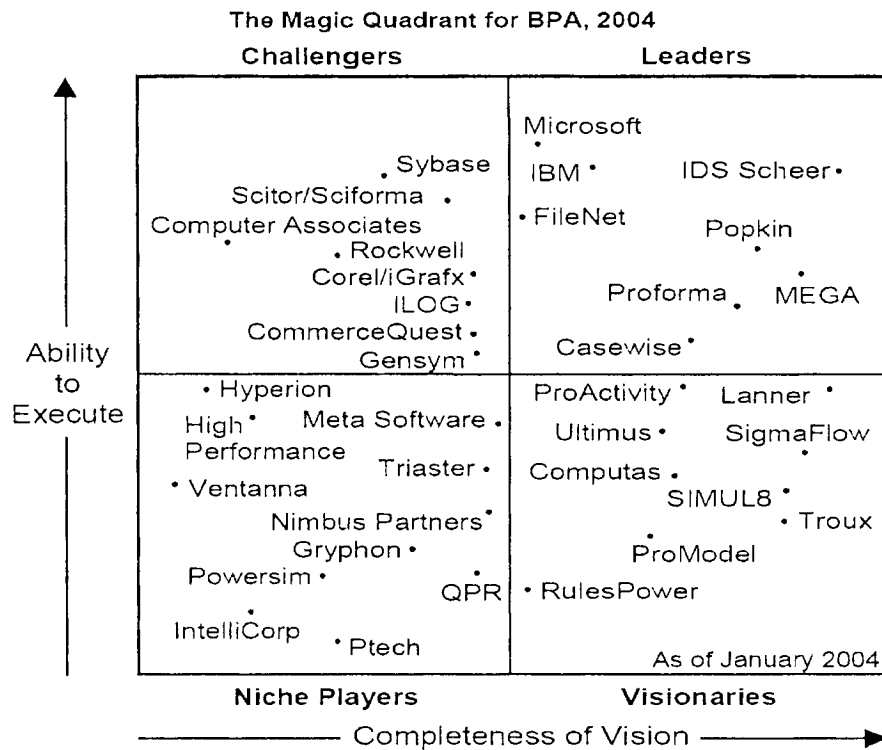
The Magic Quadrant for BPA, 2004

Challengers

Leaders

Sybase
Scitor/Sciforma
Computer Associates
Rockwell
Corel/iGrafx
ILOG
CommerceQuest
Gensym

Microsoft
IBM
IDS Scheer
FileNet
Popkin
Proforma
MEGA
Casewise

Ability to Execute

Hyperion
High Performance
Meta Software
Triaster
Ventanna
Nimbus Partners
Gryphon
Powersim
QPR
IntelliCorp
Ptech

ProActivity
Lanner
Ultimus
SigmaFlow
Computas
SIMUL8
Troux
ProModel
RulesPower

As of January 2004

Niche Players

Visionaries

Completeness of Vision